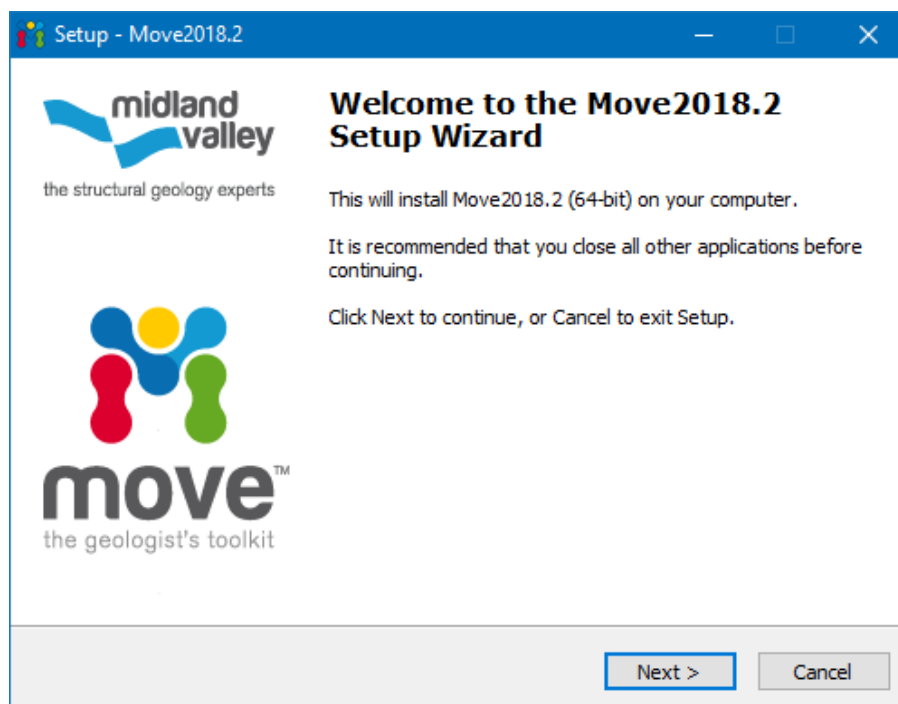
Setup - Move2018.2

midland valley
the structural geology experts

move™
the geologist's toolkit

Welcome to the Move2018.2 Setup Wizard

This will install Move2018.2 (64-bit) on your computer.

It is recommended that you close all other applications before continuing.

Click Next to continue, or Cancel to exit Setup.

Next >

Cancel